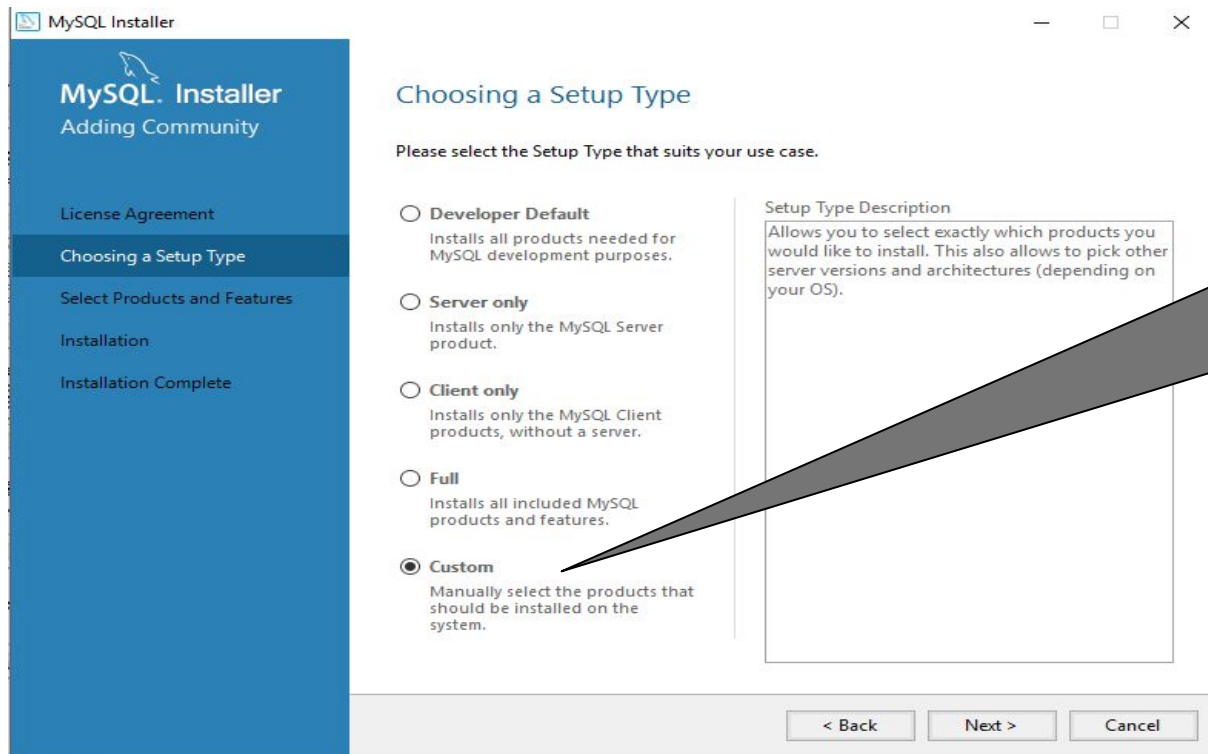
MySQL Installer

MySQL. Installer
Adding Community

License Agreement
Choosing a Setup Type
Select Products and Features
Installation
Installation Complete

Choosing a Setup Type

Please select the Setup Type that suits your use case.

Developer Default
Installs all products needed for MySQL development purposes.

Server only
Installs only the MySQL Server product.

Client only
Installs only the MySQL Client products, without a server.

Full
Installs all included MySQL products and features.

Custom
Manually select the products that should be installed on the system.

Setup Type Description
Allows you to select exactly which products you would like to install. This also allows to pick other server versions and architectures (depending on your OS).

< Back
Next >
Cancel